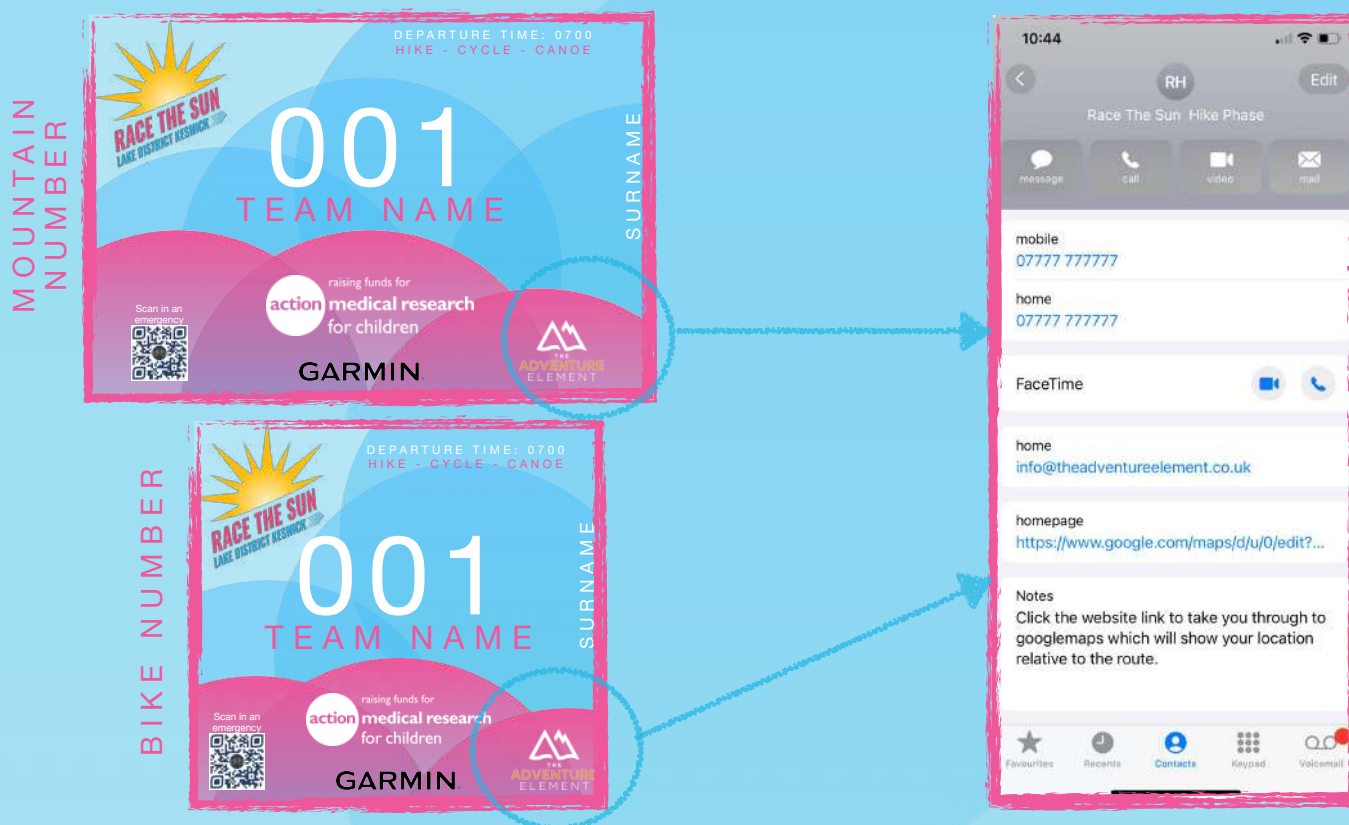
MOUNTAIN NUMBER

RACE THE SUN
LAKE DISTRICT KESWICK

DEPARTURE TIME: 0700
HIKE - CYCLE - CANOE

001
TEAM NAME

SURNAME

Scan in an emergency

action raising funds for medical research for children

GARMIN

THE ADVENTURE ELEMENT

BIKE NUMBER

RACE THE SUN
LAKE DISTRICT KESWICK

DEPARTURE TIME: 0700
HIKE - CYCLE - CANOE

001
TEAM NAME

SURNAME

Scan in an emergency

action raising funds for medical research for children

GARMIN

THE ADVENTURE ELEMENT

10:44

RH
Edit
Race The Sun Hike Phase

message
call
video
mail

mobile
07777 777777

home
07777 777777

FaceTime

home
info@theadventureelement.co.uk

homepage
https://www.google.com/maps/d/u/0/edit?...

Notes
Click the website link to take you through to googlemaps which will show your location relative to the route.

Favourites
Recents
Contacts
Keypad
Voicemail